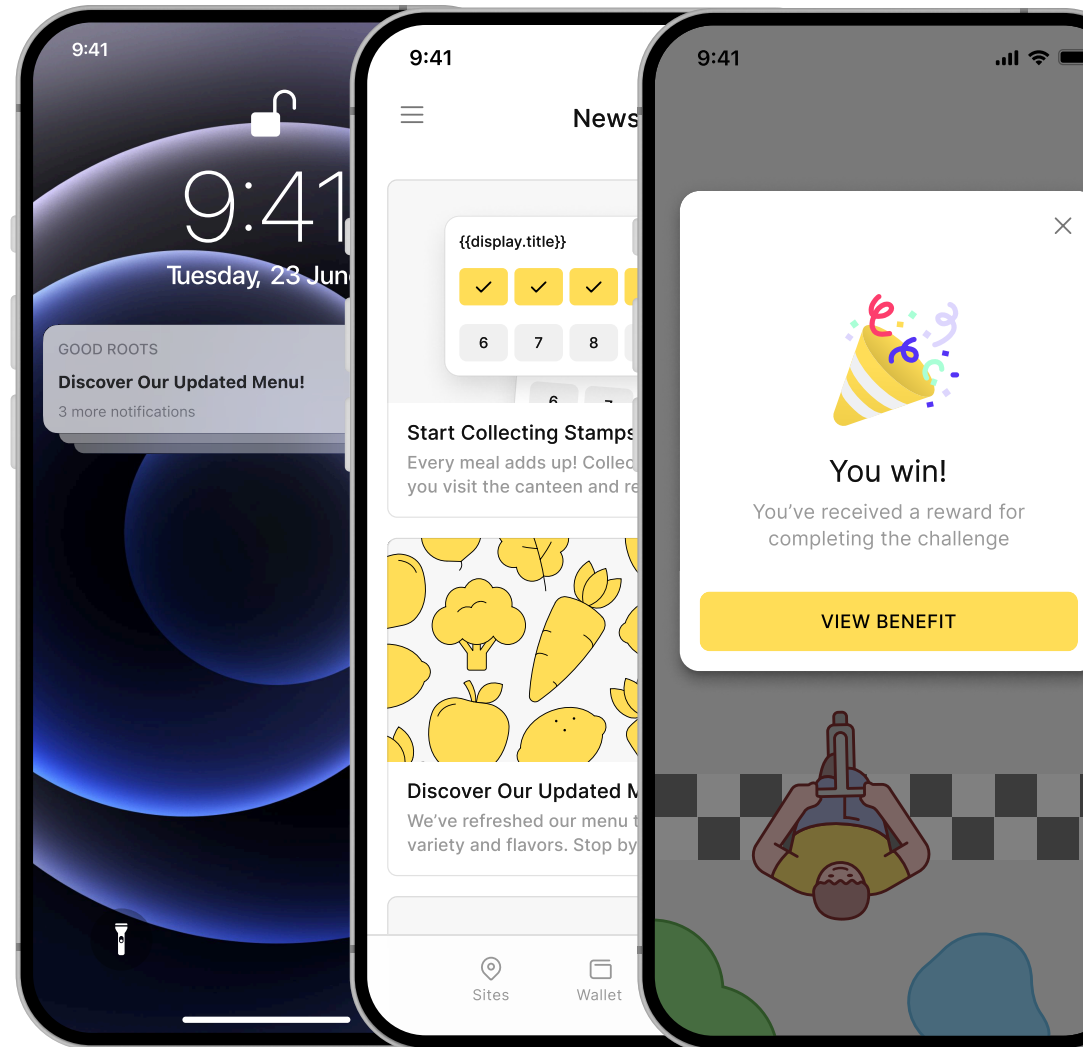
9:41

9:41

Tuesday, 23 Jun

GOOD ROOTS

Discover Our Updated Menu!

3 more notifications

9:41

News

{{display.title}}

6 7 8

6 7

Start Collecting Stamps

Every meal adds up! Collec you visit the canteen and re

Discover Our Updated M

We've refreshed our menu t variety and flavors. Stop by

Sites

Wallet

9:41

You win!

You've received a reward for completing the challenge

VIEW BENEFIT